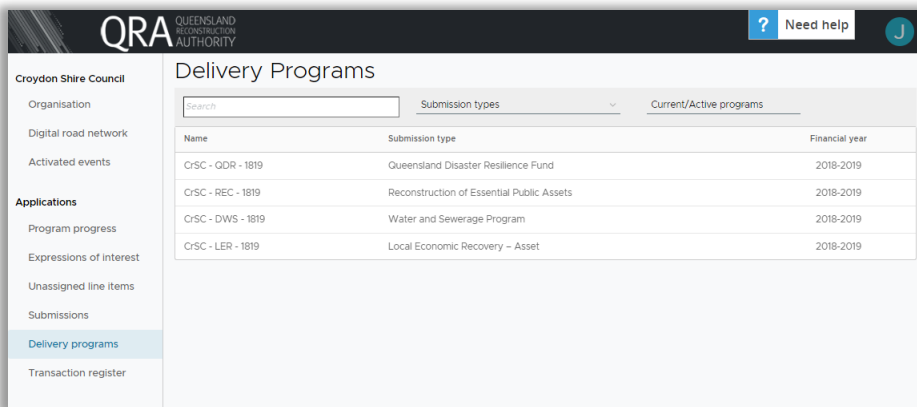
QRA QUEENSLAND RECONSTRUCTION AUTHORITY

? Need help

J

Croydon Shire Council

Organisation

Digital road network

Activated events

Applications

Program progress

Expressions of interest

Unassigned line items

Submissions

Delivery programs

Transaction register

Delivery Programs

Search

Submission types

Current/Active programs

| Name | Submission type | Financial year |
|---|---|---|
| CrSC - QDR - 1819 | Queensland Disaster Resilience Fund | 2018-2019 |
| CrSC - REC - 1819 | Reconstruction of Essential Public Assets | 2018-2019 |
| CrSC - DWS - 1819 | Water and Sewerage Program | 2018-2019 |
| CrSC - LER - 1819 | Local Economic Recovery – Asset | 2018-2019 |